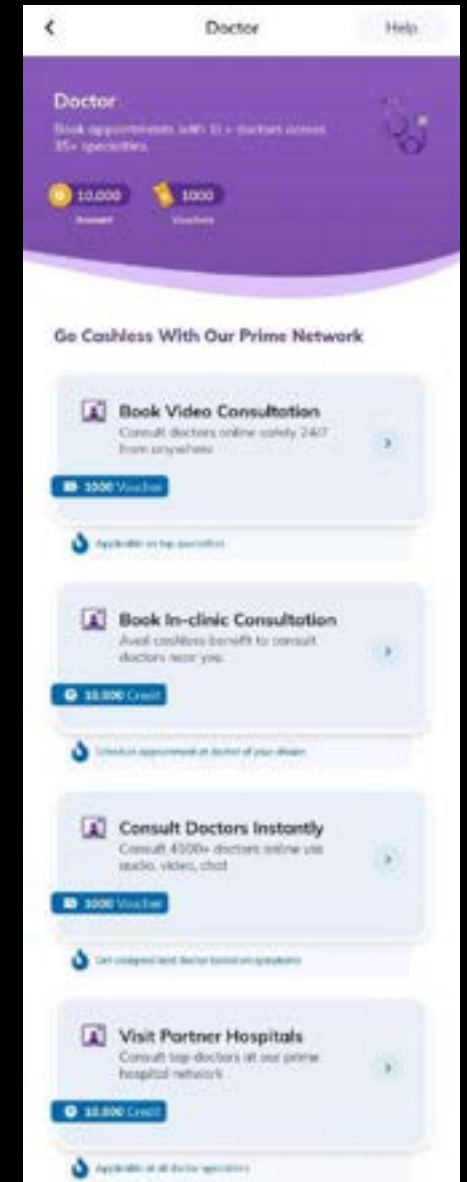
Doctor

Help

Doctor

Book appointments with 1L+ doctors across 35+ specialties.

10,000 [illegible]

1000 Vouchers

Go Cashless With Our Prime Network

Book Video Consultation

Consult doctors online safely 24/7 from anywhere

1000 Voucher

Applicable on top specialities

Book In-clinic Consultation

Avail cashless benefit to consult doctors near you.

10,000 Credit

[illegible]

Consult Doctors Instantly

Consult 4500+ doctors online via audio, video, chat

1000 Voucher

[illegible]

Visit Partner Hospitals

Consult top doctors at our prime hospital network

10,000 Credit

Applicable on all doctor specialities